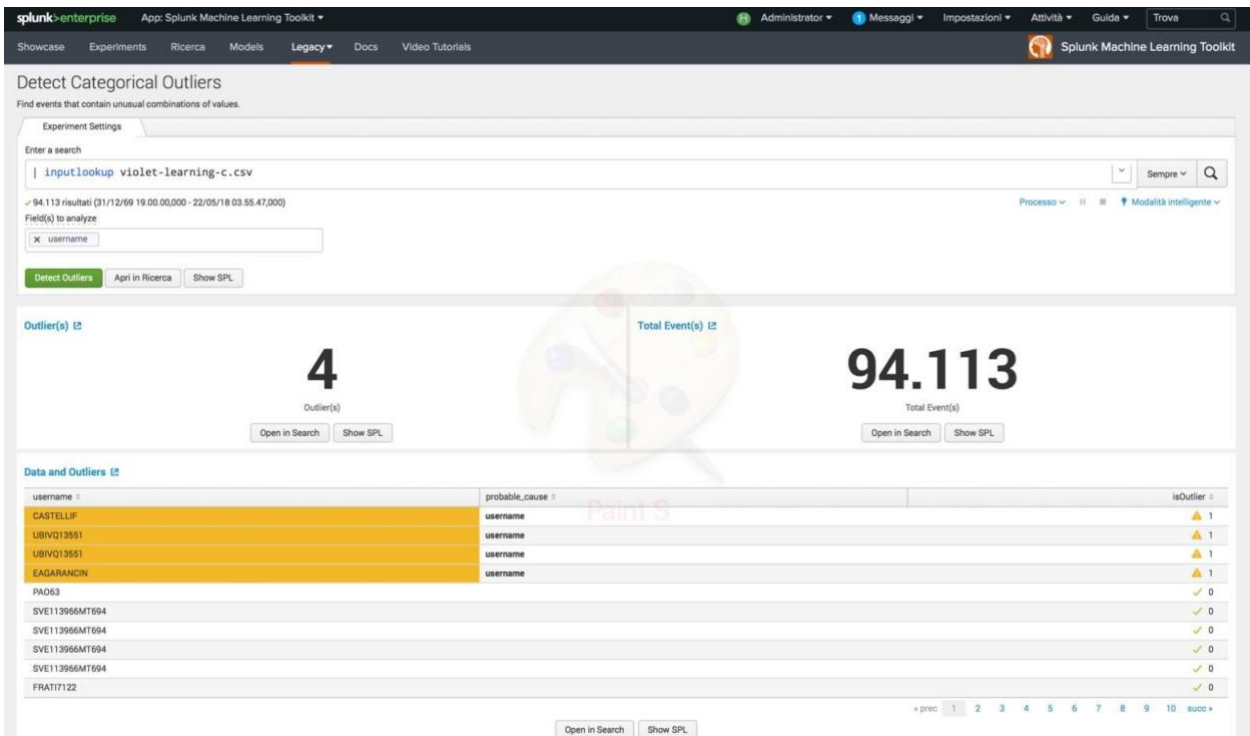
splunk>enterprise App: Splunk Machine Learning Toolkit ▾ H Administrator ▾ 1 Messaggi ▾ Impostazioni ▾ Attività ▾ Guida ▾ Trova

Showcase Experiments Ricerca Models Legacy ▾ Docs Video Tutorials Splunk Machine Learning Toolkit

Detect Categorical Outliers
Find events that contain unusual combinations of values.

Experiment Settings

Enter a search
| inputlookup violet-learning-c.csv
Sempre ▾

✓ 94.113 risultati (31/12/69 19.00.00,000 - 22/05/18 03.55.47,000)
Processo ▾ Modalità intelligente ▾

Field(s) to analyze
× username

Detect Outliers Apri in Ricerca Show SPL

Outlier(s)
4
Outlier(s)
Open in Search Show SPL

Total Event(s)
94.113
Total Event(s)
Open in Search Show SPL

Paint S

Data and Outliers

| username | probable_cause | isOutlier |
|---|---|---|
| CASTELLIF | username | 1 |
| UBIVQ13551 | username | 1 |
| UBIVQ13551 | username | 1 |
| EAGARANCIN | username | 1 |
| PAO63 | | 0 |
| SVE113966MT694 | | 0 |
| SVE113966MT694 | | 0 |
| SVE113966MT694 | | 0 |
| SVE113966MT694 | | 0 |
| FRATI7122 | | 0 |

« prec 1 2 3 4 5 6 7 8 9 10 succ »

Open in Search Show SPL